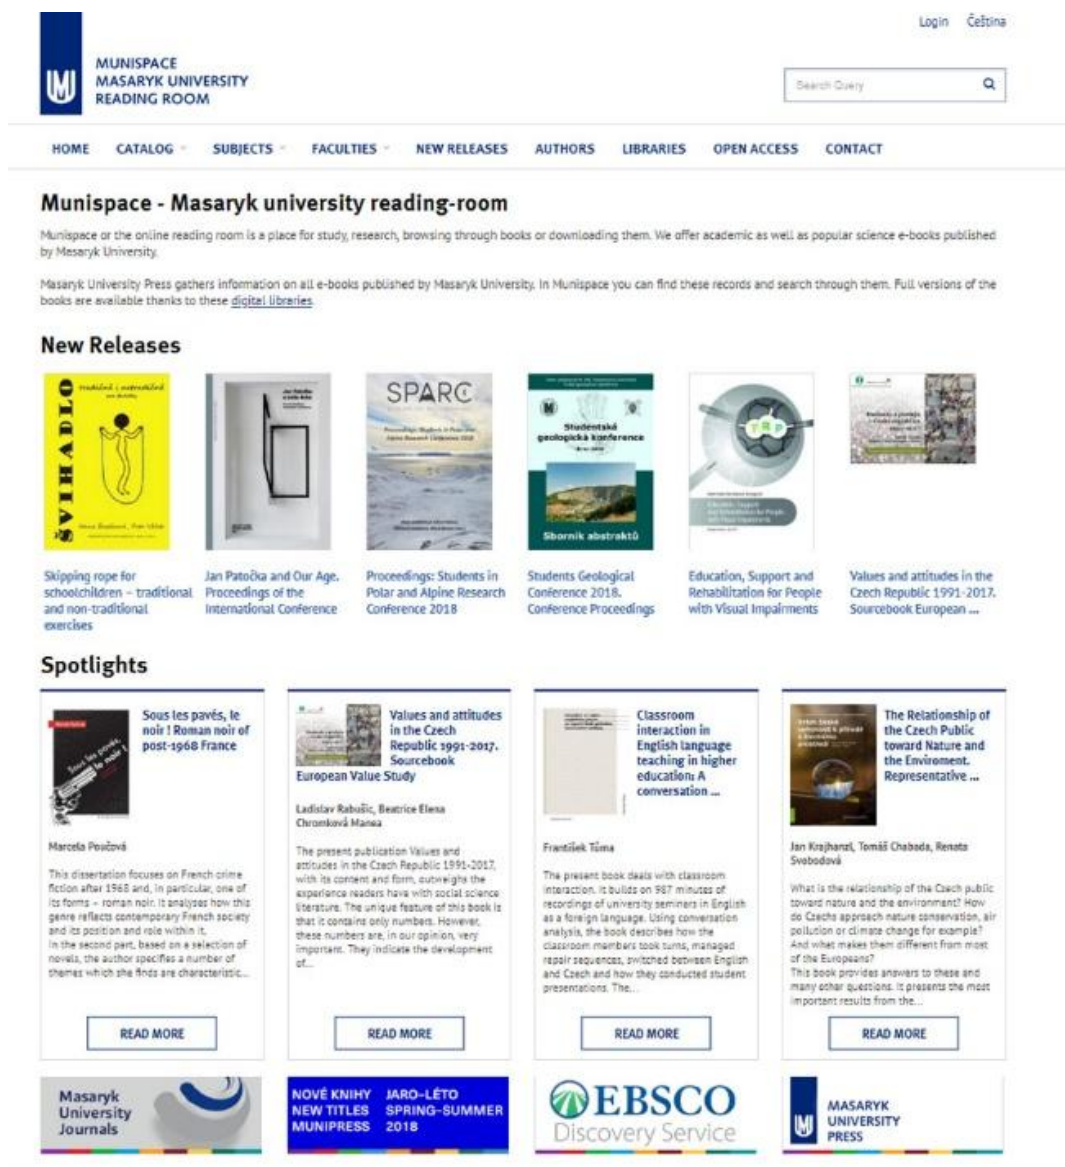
Login Čeština

MUNISPACE
MASARYK UNIVERSITY
READING ROOM

Search Query

HOME CATALOG SUBJECTS FACULTIES NEW RELEASES AUTHORS LIBRARIES OPEN ACCESS CONTACT

Munispace - Masaryk university reading-room

Munispace or the online reading room is a place for study, research, browsing through books or downloading them. We offer academic as well as popular science e-books published by Masaryk University.

Masaryk University Press gathers information on all e-books published by Masaryk University. In Munispace you can find these records and search through them. Full versions of the books are available thanks to these digital libraries.

New Releases

ŠVIHADLO

SPARC

Studentská geologická konference

Sborník abstraktů

Skipping rope for schoolchildren – traditional and non-traditional exercises

Jan Patočka and Our Age. Proceedings of the International Conference

Proceedings: Students in Polar and Alpine Research Conference 2018

Students Geological Conference 2018. Conference Proceedings

Education, Support and Rehabilitation for People with Visual Impairments

Values and attitudes in the Czech Republic 1991-2017. Sourcebook European ...

Spotlights

Sous les pavés, le noir ! Roman noir of post-1968 France

Marcela Poučová

This dissertation focuses on French crime fiction after 1968 and, in particular, one of its forms – roman noir. It analyses how this genre reflects contemporary French society and its position and role within it.
In the second part, based on a selection of novels, the author specifies a number of themes which she finds are characteristic...

READ MORE

Values and attitudes in the Czech Republic 1991-2017. Sourcebook European Value Study

Ladislav Rabušic, Beatrice Elena Chromková Manea

The present publication Values and attitudes in the Czech Republic 1991-2017, with its content and form, outweighs the experience readers have with social science literature. The unique feature of this book is that it contains only numbers. However, these numbers are, in our opinion, very important. They indicate the development of...

READ MORE

Classroom interaction in English language teaching in higher education: A conversation ...

František Tůma

The present book deals with classroom interaction. It builds on 987 minutes of recordings of university seminars in English as a foreign language. Using conversation analysis, the book describes how the classroom members took turns, managed repair sequences, switched between English and Czech and how they conducted student presentations. The...

READ MORE

The Relationship of the Czech Public toward Nature and the Environment. Representative ...

Jan Krajhanzl, Tomáš Chabada, Renata Svobodová

What is the relationship of the Czech public toward nature and the environment? How do Czechs approach nature conservation, air pollution or climate change for example? And what makes them different from most of the Europeans?
This book provides answers to these and many other questions. It presents the most important results from the...

READ MORE

Masaryk University Journals

NOVÉ KNIHY JARO–LÉTO
NEW TITLES SPRING–SUMMER
MUNIPRESS 2018

EBSCO Discovery Service

MASARYK UNIVERSITY PRESS